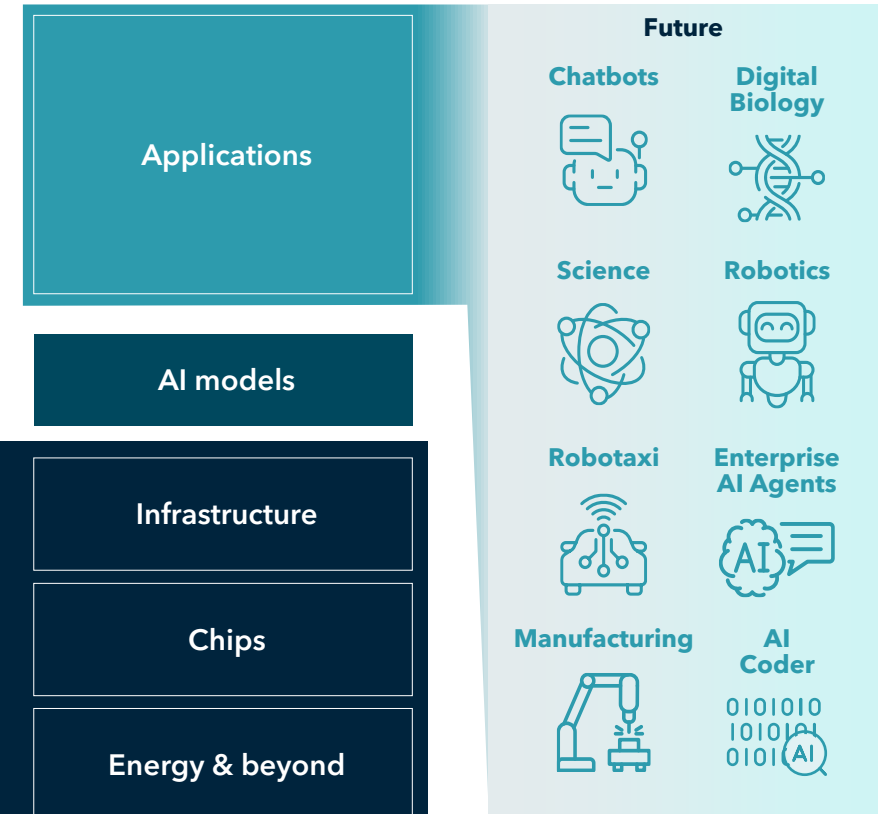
Applications

AI models

Infrastructure

Chips

Energy & beyond

Future

Chatbots

Digital Biology

Science

Robotics

Robotaxi

Enterprise AI Agents

AI

Manufacturing

AI Coder

0101010
1010101
0101

AI